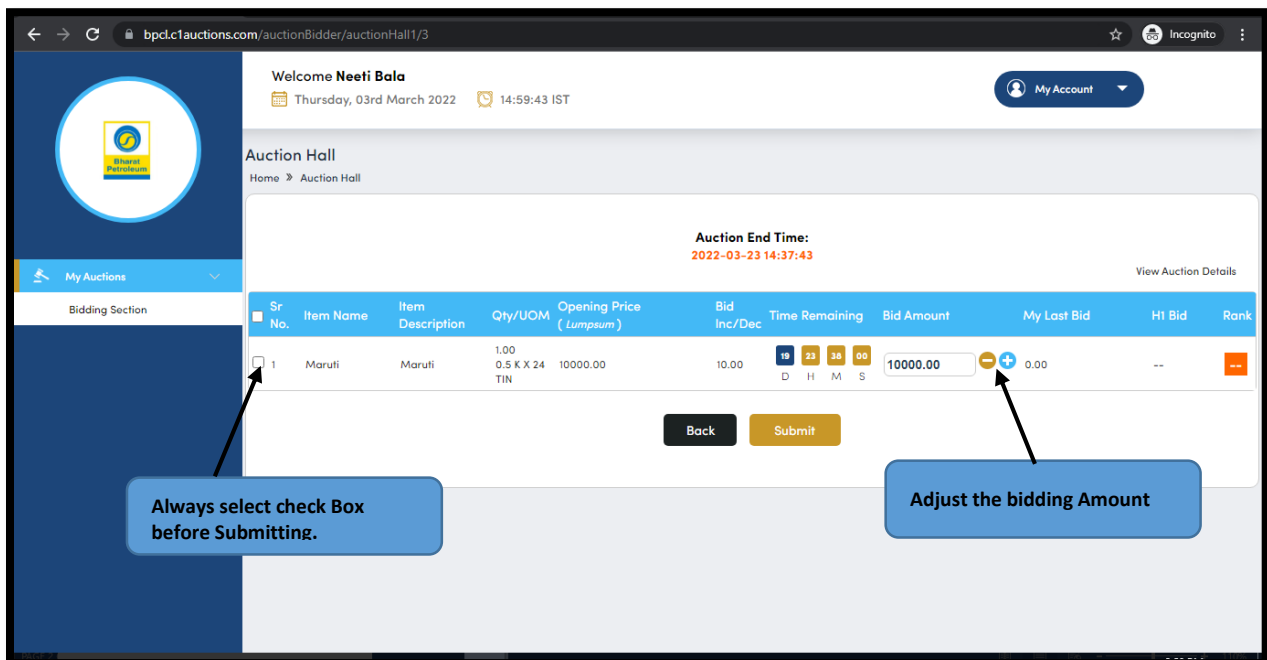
bpcl.c1auctions.com/auctionBidder/auctionHall1/3

Incognito

Bharat Petroleum

Welcome Neeti Bala

Thursday, 03rd March 2022 14:59:43 IST

My Account

My Auctions

Bidding Section

Auction Hall

Home » Auction Hall

Auction End Time:
2022-03-23 14:37:43

View Auction Details

| Sr No. | Item Name | Item Description | Qty/UOM | Opening Price ( Lumpsum ) | Bid Inc/Dec | Time Remaining | Bid Amount | My Last Bid | H1 Bid | Rank |
|---|---|---|---|---|---|---|---|---|---|---|
| 1 | Maruti | Maruti | 1.00 0.5 K X 24 TIN | 10000.00 | 10.00 | 19 D 23 H 38 M 00 S | 10000.00 | 0.00 | -- | -- |

Back Submit

Always select check Box before Submitting.

Adjust the bidding Amount